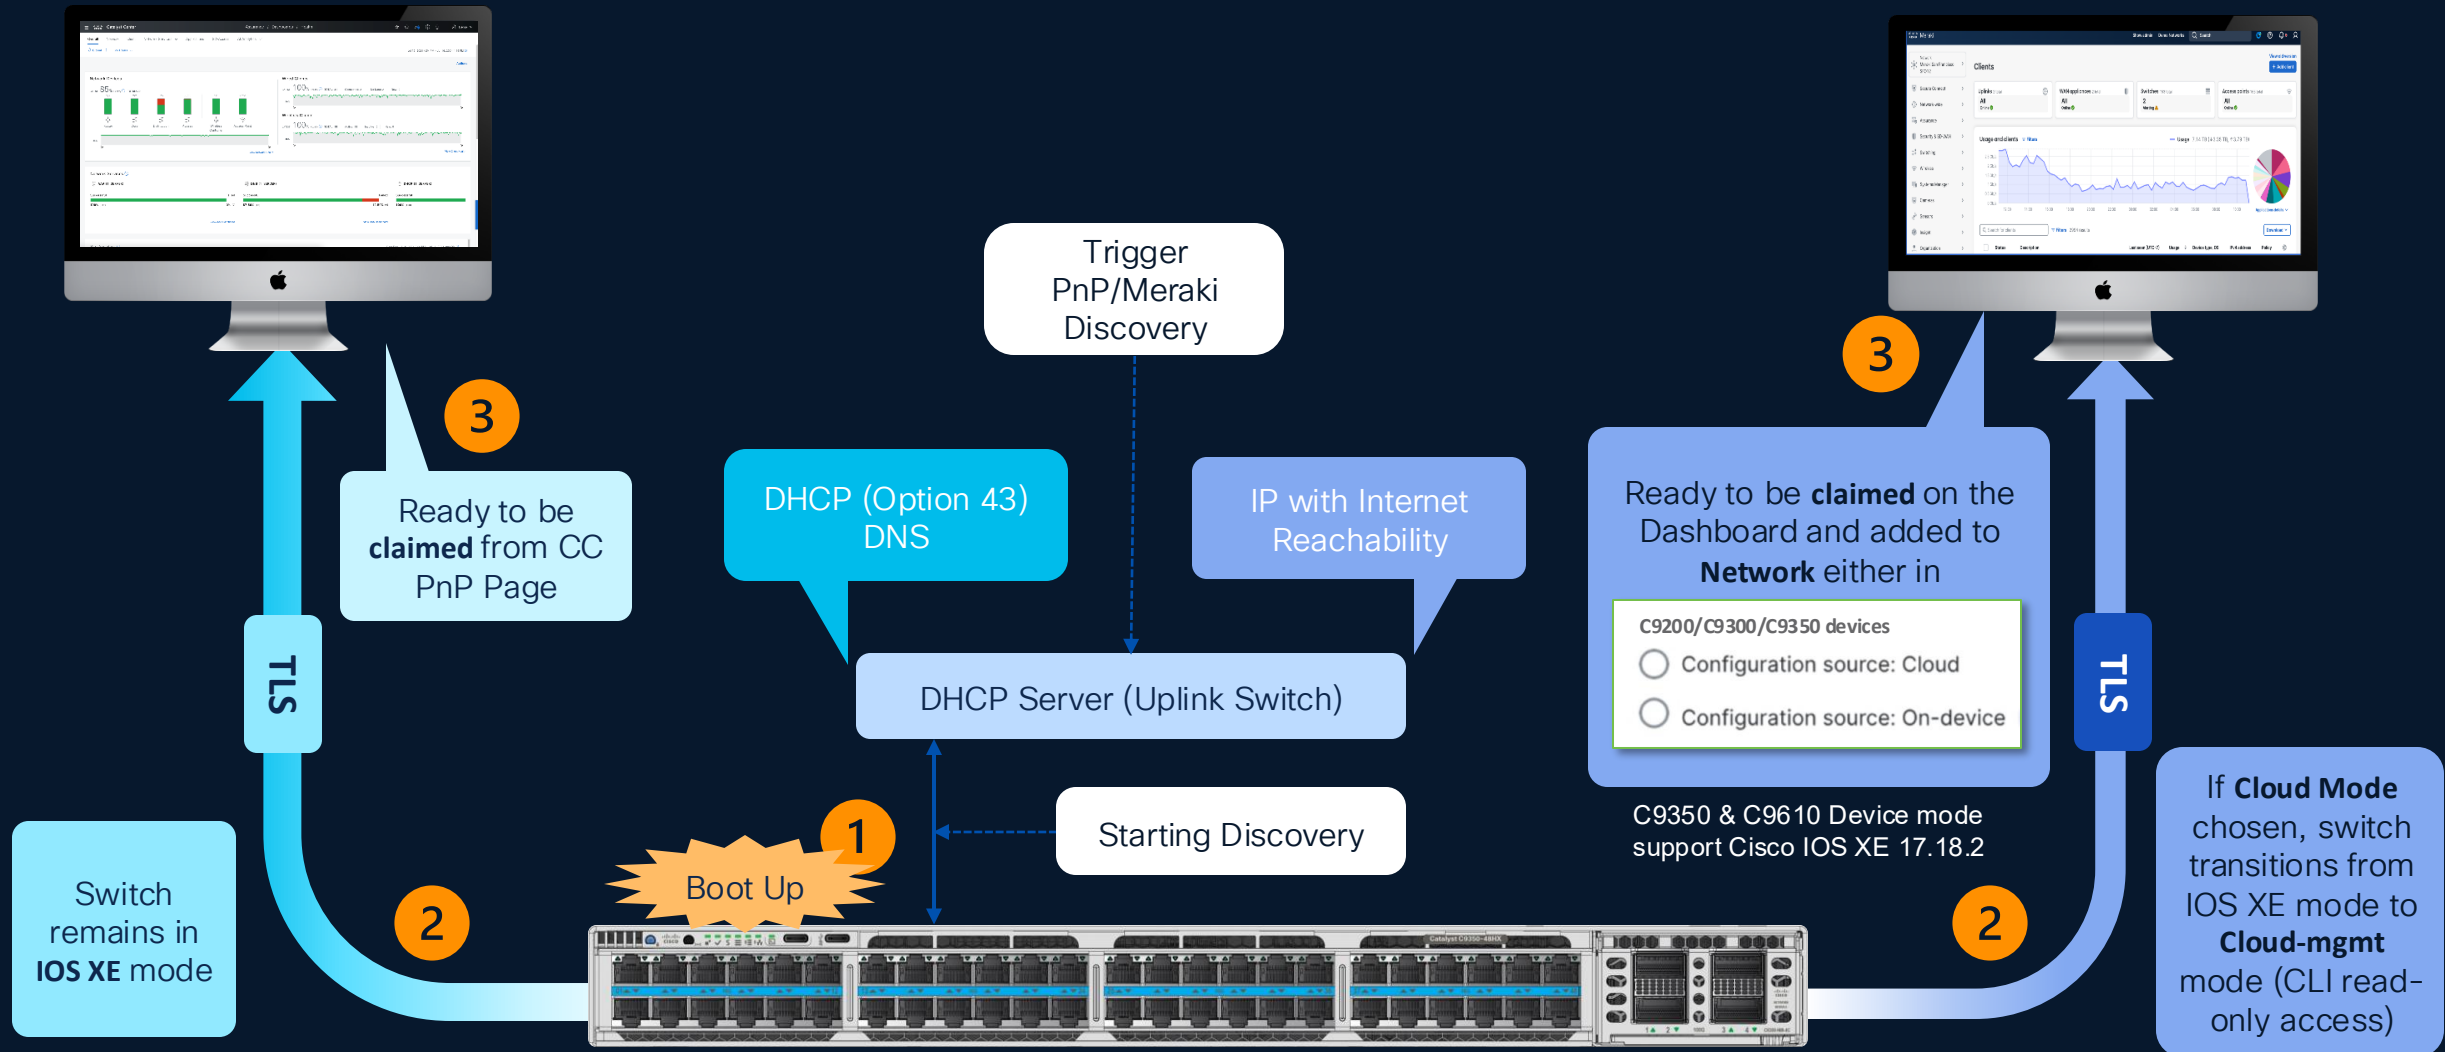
Trigger PnP/Meraki Discovery

3

Ready to be **claimed** from CC PnP Page

TLS

DHCP (Option 43) DNS

IP with Internet Reachability

DHCP Server (Uplink Switch)

3

Ready to be **claimed** on the Dashboard and added to **Network** either in

C9200/C9300/C9350 devices

Configuration source: Cloud

Configuration source: On-device

TLS

C9350 & C9610 Device mode support Cisco IOS XE 17.18.2

Starting Discovery

1

Boot Up

Switch remains in **IOS XE** mode

2

2

If **Cloud Mode** chosen, switch transitions from IOS XE mode to **Cloud-mgmt** mode (CLI read-only access)

Clients